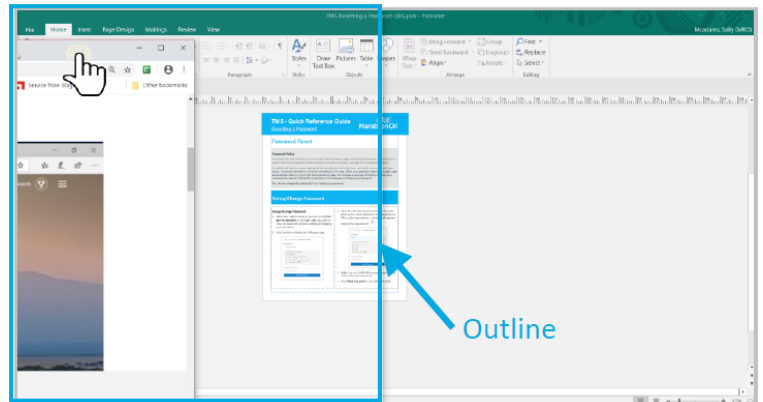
TMS Resetting a Password QRG.pub - Publisher

File Home Insert Page Design Mailings Review View

Mcadams, Sally (MBO)

Styles Draw Text Box Pictures Table Shapes Wrap Text

Bring Forward Send Backward Align Group Ungroup Rotate

Find Replace Select

Paragraph Styles Objects Arrange Editing

Service Now Sta

Other bookmarks

TMS - Quick Reference Guide
Resetting a Password

Password Reset

Setup/Change Password

Outline